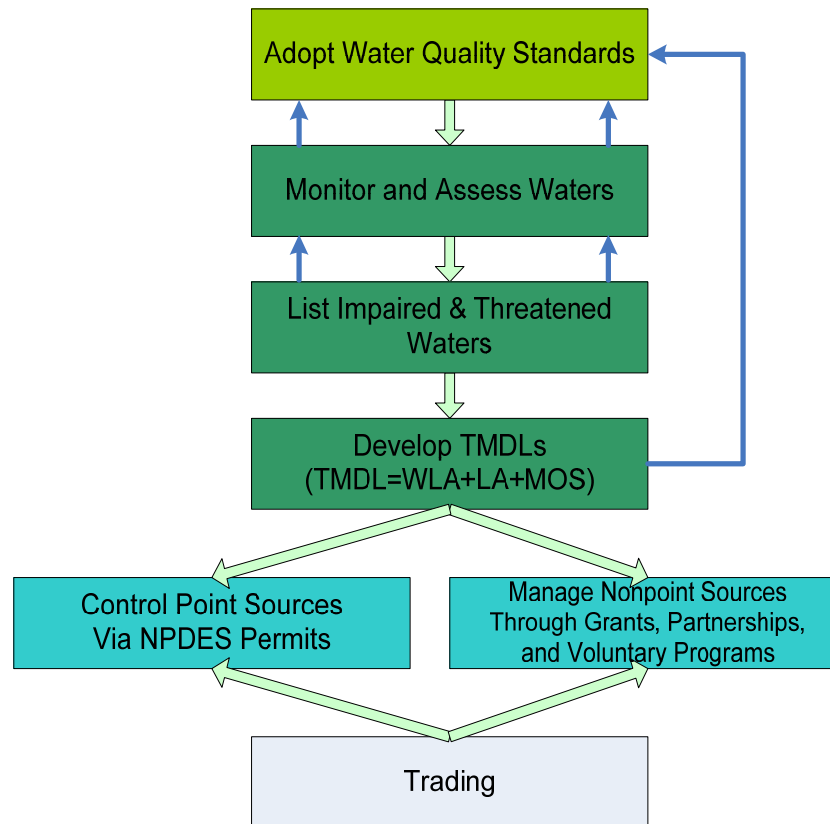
Adopt Water Quality Standards

Monitor and Assess Waters

List Impaired & Threatened Waters

Develop TMDLs
(TMDL=WLA+LA+MOS)

Control Point Sources Via NPDES Permits

Manage Nonpoint Sources Through Grants, Partnerships, and Voluntary Programs

Trading